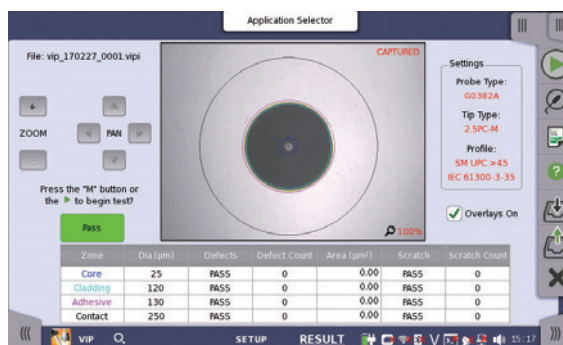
Application Selector

File: vip_170227_0001.vipi

+

ZOOM

-

PAN

CAPTURED

100%

Settings

Probe Type:

G0382A

Tip Type:

2.5PC-M

Profile:

SM UPC >45

IEC 61300-3-35

Press the "M" button or the ▶ to begin test?

Pass

Overlays On

| Zone | Dia (µm) | Defects | Defect Count | Area (µm²) | Scratch | Scratch Count |
|---|---|---|---|---|---|---|
| Core | 25 | PASS | 0 | 0.00 | PASS | 0 |
| Cladding | 120 | PASS | 0 | 0.00 | PASS | 0 |
| Adhesive | 130 | PASS | 0 | 0.00 | PASS | 0 |
| Contact | 250 | PASS | 0 | 0.00 | PASS | 0 |

VIP

SETUP

RESULT

V

15:17